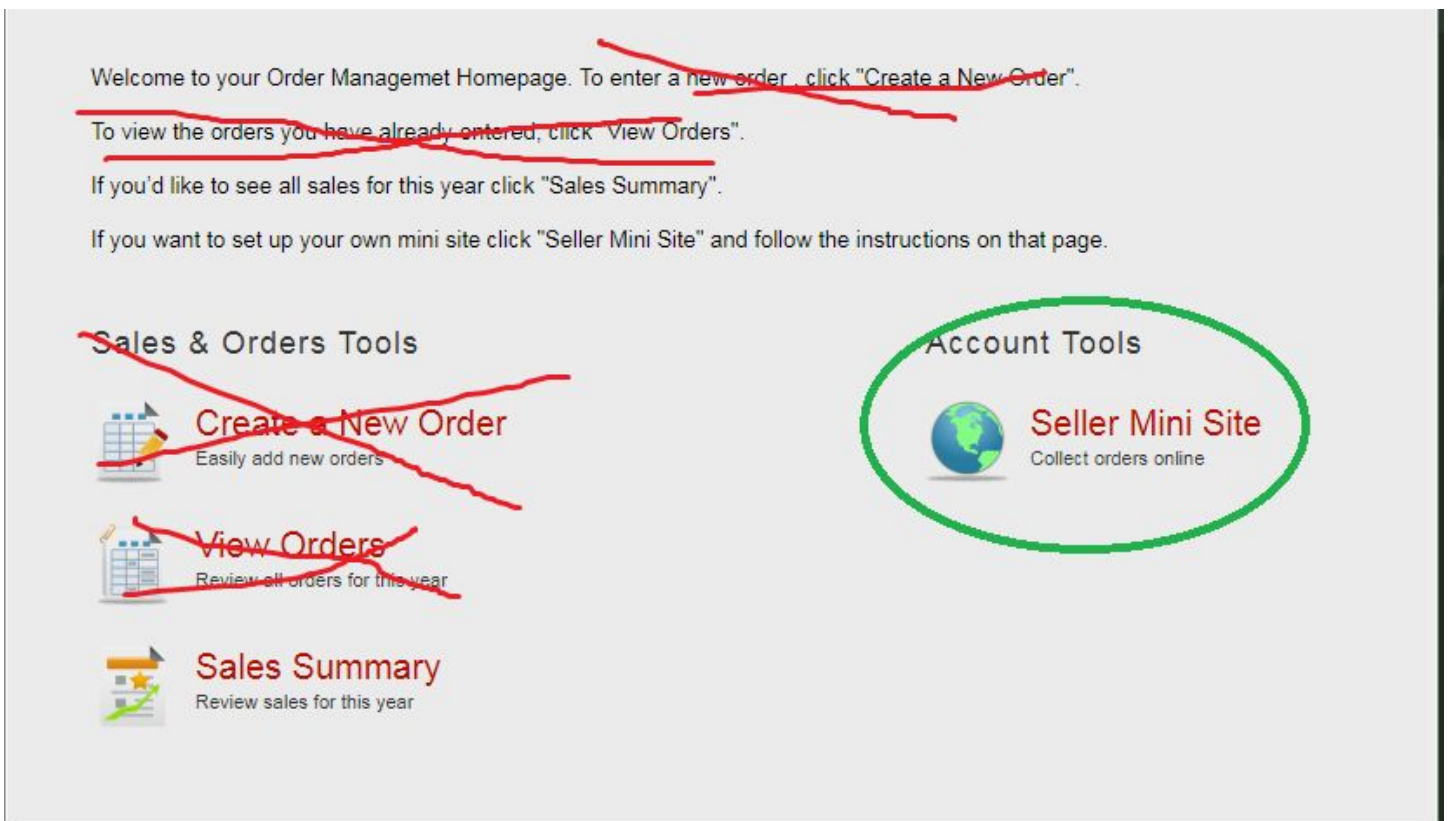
Welcome to your Order Managemet Homepage. To enter a new order , click "Create a New Order".

To view the orders you have already entered, click "View Orders".

If you'd like to see all sales for this year click "Sales Summary".

If you want to set up your own mini site click "Seller Mini Site" and follow the instructions on that page.

Sales & Orders Tools

Create a New Order
Easily add new orders

View Orders
Review all orders for this year

Sales Summary
Review sales for this year

Account Tools

Seller Mini Site
Collect orders online